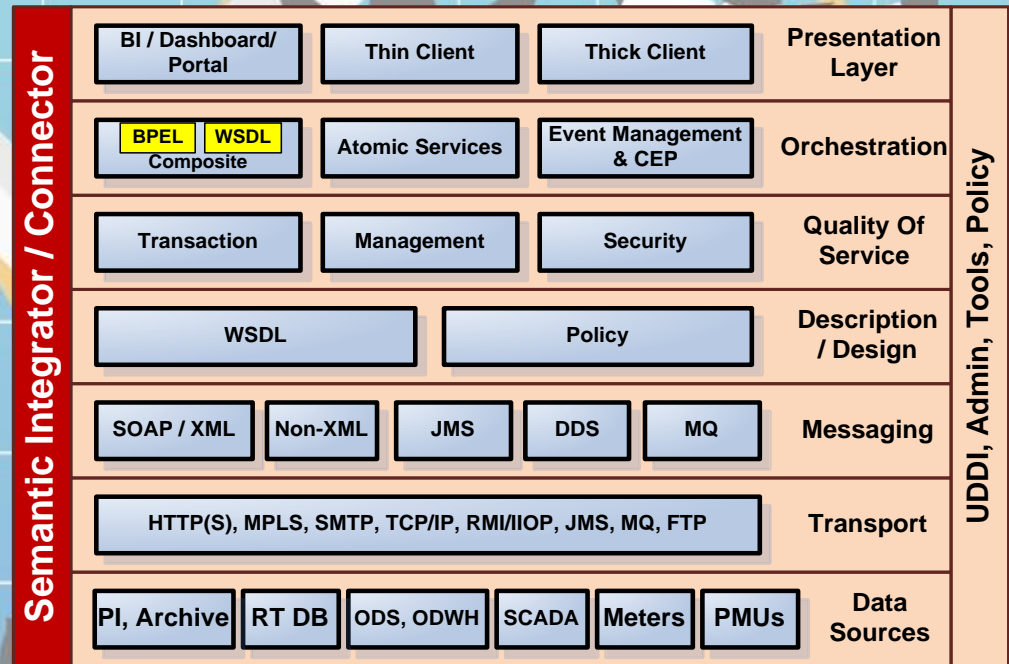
Semantic Integrator / Connector

BI / Dashboard/ Portal
Thin Client
Thick Client
Presentation Layer

BPEL
WSDL
Composite
Atomic Services
Event Management & CEP
Orchestration

Transaction
Management
Security
Quality Of Service

WSDL
Policy
Description / Design

SOAP / XML
Non-XML
JMS
DDS
MQ
Messaging

HTTP(S), MPLS, SMTP, TCP/IP, RMI/IIOP, JMS, MQ, FTP
Transport

PI, Archive
RT DB
ODS, ODWH
SCADA
Meters
PMUs
Data Sources

UDDI, Admin, Tools, Policy